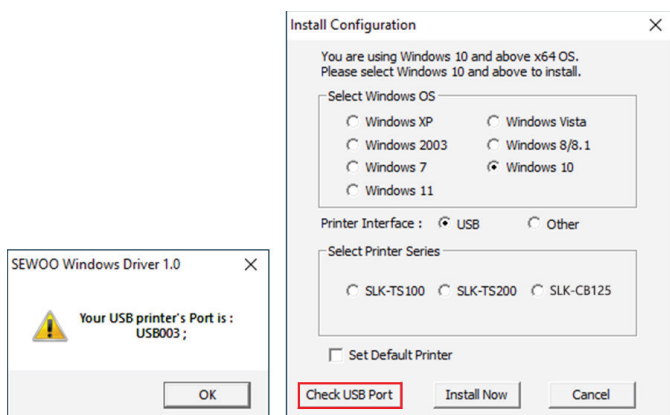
SEWOO Windows Driver 1.0

X

Your USB printer's Port is :
USB003 ;

OK

Install Configuration

X

You are using Windows 10 and above x64 OS.
Please select Windows 10 and above to install.

Select Windows OS

Windows XP
Windows Vista
Windows 2003
Windows 8/8.1
Windows 7
Windows 10
Windows 11

Printer Interface : USB Other

Select Printer Series

SLK-TS100 SLK-TS200 SLK-CB125

Set Default Printer

Check USB Port
Install Now
Cancel